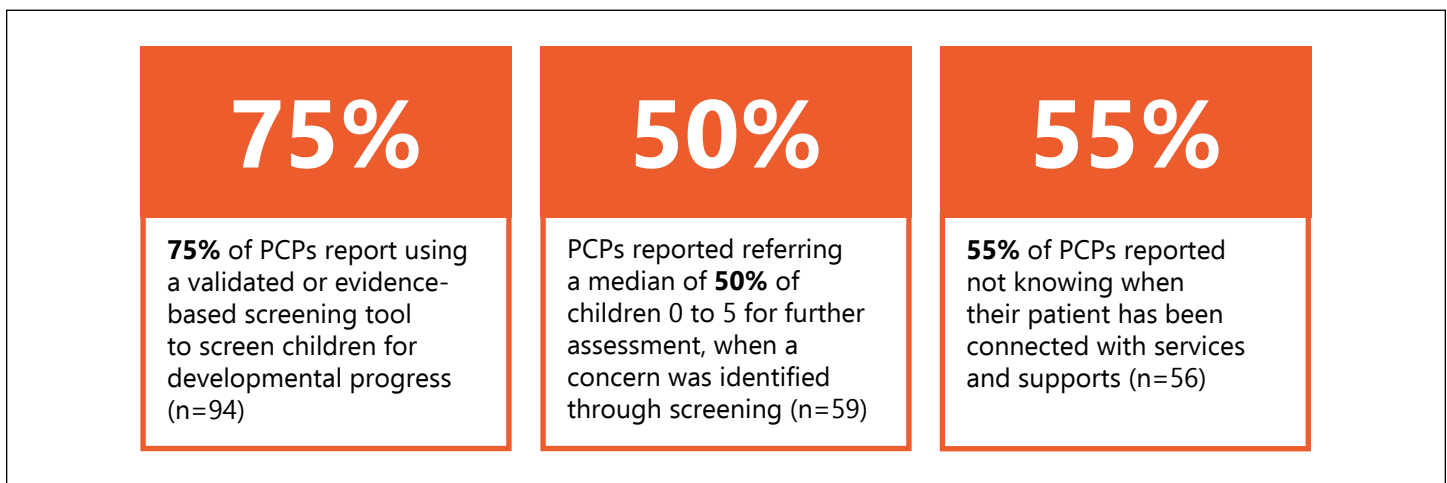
75%

75% of PCPs report using a validated or evidence-based screening tool to screen children for developmental progress (n=94)

50%

PCPs reported referring a median of 50% of children 0 to 5 for further assessment, when a concern was identified through screening (n=59)

55%

55% of PCPs reported not knowing when their patient has been connected with services and supports (n=56)